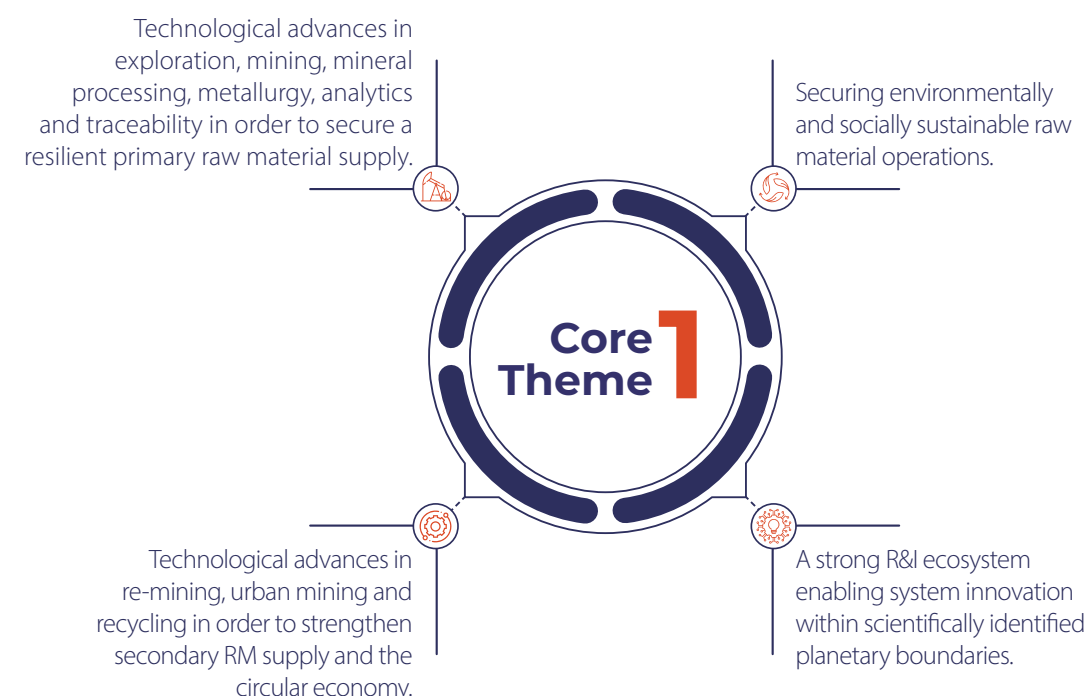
Technological advances in exploration, mining, mineral processing, metallurgy, analytics and traceability in order to secure a resilient primary raw material supply.

Securing environmentally and socially sustainable raw material operations.

Core Theme 1

Technological advances in re-mining, urban mining and recycling in order to strengthen secondary RM supply and the circular economy.

A strong R&I ecosystem enabling system innovation within scientifically identified planetary boundaries.